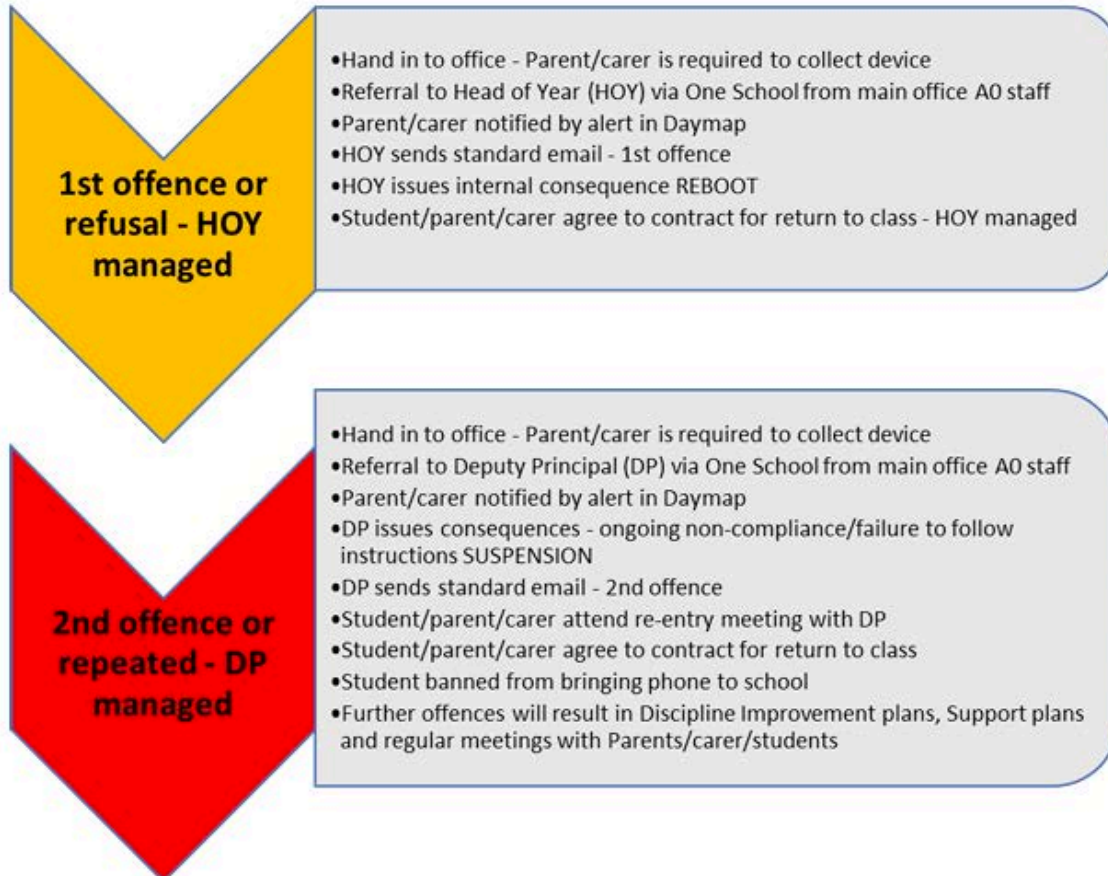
1st offence or refusal - HOY managed

•Hand in to office - Parent/carer is required to collect device
•Referral to Head of Year (HOY) via One School from main office A0 staff
•Parent/carer notified by alert in Daymap
•HOY sends standard email - 1st offence
•HOY issues internal consequence REBOOT
•Student/parent/carer agree to contract for return to class - HOY managed

2nd offence or repeated - DP managed

•Hand in to office - Parent/carer is required to collect device
•Referral to Deputy Principal (DP) via One School from main office A0 staff
•Parent/carer notified by alert in Daymap
•DP issues consequences - ongoing non-compliance/failure to follow instructions SUSPENSION
•DP sends standard email - 2nd offence
•Student/parent/carer attend re-entry meeting with DP
•Student/parent/carer agree to contract for return to class
•Student banned from bringing phone to school
•Further offences will result in Discipline Improvement plans, Support plans and regular meetings with Parents/carer/students